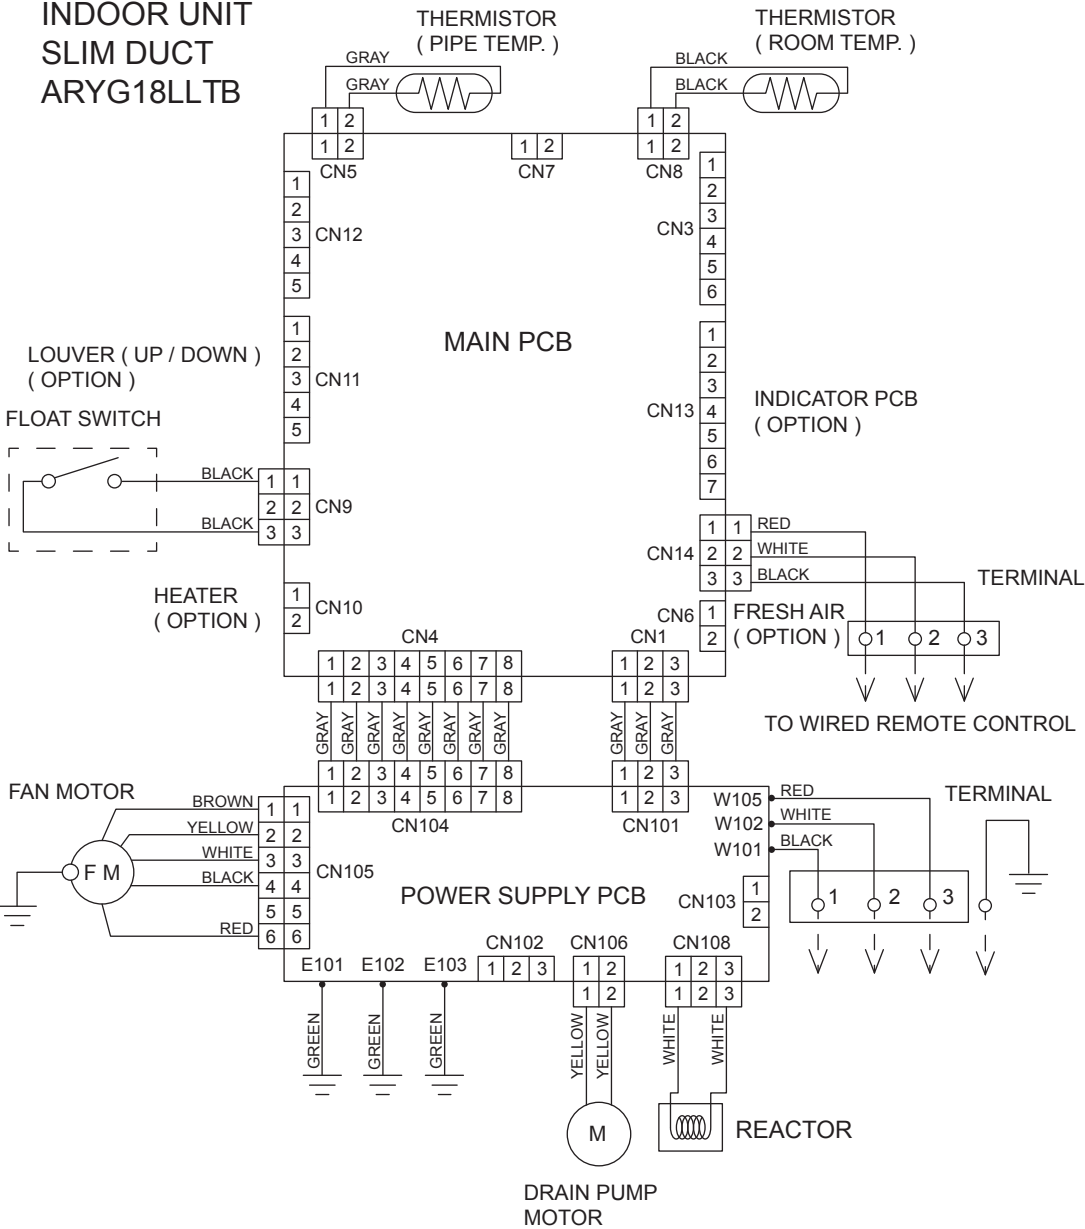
INDOOR UNIT
SLIM DUCT
ARYG18LLTB

THERMISTOR
( PIPE TEMP. )

GRAY
GRAY

THERMISTOR
( ROOM TEMP. )

BLACK
BLACK

1 2
1 2
CN5

1 2
CN7

1 2
1 2
CN8

1
2
3
4
5
CN12

1
2
3
4
5
6
CN3

MAIN PCB

LOUVER ( UP / DOWN )
( OPTION )

1
2
3
4
5
CN11

1
2
3
4
5
6
7
CN13

INDICATOR PCB
( OPTION )

FLOAT SWITCH

BLACK
BLACK

1 1
2 2
3 3
CN9

CN14
1 1
2 2
3 3

RED
WHITE
BLACK

TERMINAL

HEATER
( OPTION )

1
2
CN10

CN6
1
2

FRESH AIR
( OPTION )

1 2 3

CN4
1 2 3 4 5 6 7 8
1 2 3 4 5 6 7 8

CN1
1 2 3
1 2 3

TO WIRED REMOTE CONTROL

GRAY GRAY GRAY GRAY GRAY GRAY GRAY GRAY

GRAY GRAY GRAY

1 2 3 4 5 6 7 8
1 2 3 4 5 6 7 8
CN104

1 2 3
1 2 3
CN101

FAN MOTOR

BROWN
YELLOW
WHITE
BLACK
RED

F M

1 1
2 2
3 3
4 4
5 5
6 6
CN105

W105
W102
W101

RED
WHITE
BLACK

TERMINAL

POWER SUPPLY PCB

CN103
1
2

1 2 3

E101 E102 E103

CN102
1 2 3

CN106
1 2
1 2

CN108
1 2 3
1 2 3

GREEN GREEN GREEN

YELLOW YELLOW

WHITE WHITE

M

REACTOR

DRAIN PUMP
MOTOR